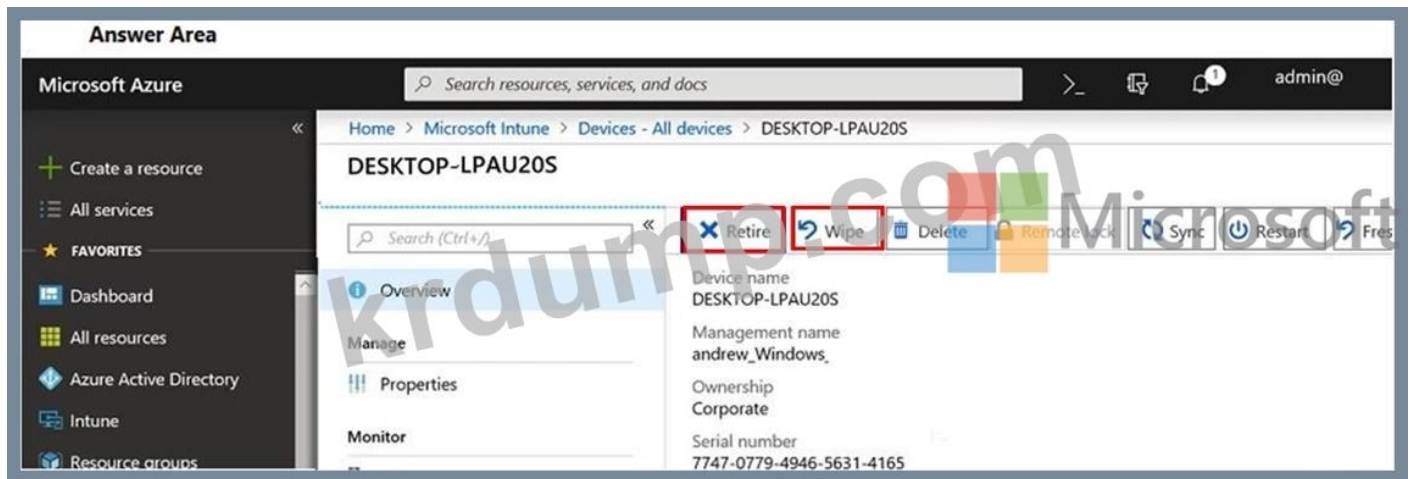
Answer Area

Microsoft Azure

Search resources, services, and docs

admin@

«

Create a resource

All services

FAVORITES

Dashboard

All resources

Azure Active Directory

Intune

Resource groups

Home > Microsoft Intune > Devices - All devices > DESKTOP-LPAU20S

DESKTOP-LPAU20S

Search (Ctrl+/)

«

Overview

Manage

Properties

Monitor

Retire

Wipe

Delete

Remote lock

Sync

Restart

Fres

Device name
DESKTOP-LPAU20S

Management name
andrew_Windows_

Ownership
Corporate

Serial number
7747-0779-4946-5631-4165

krdump.com

Microsoft